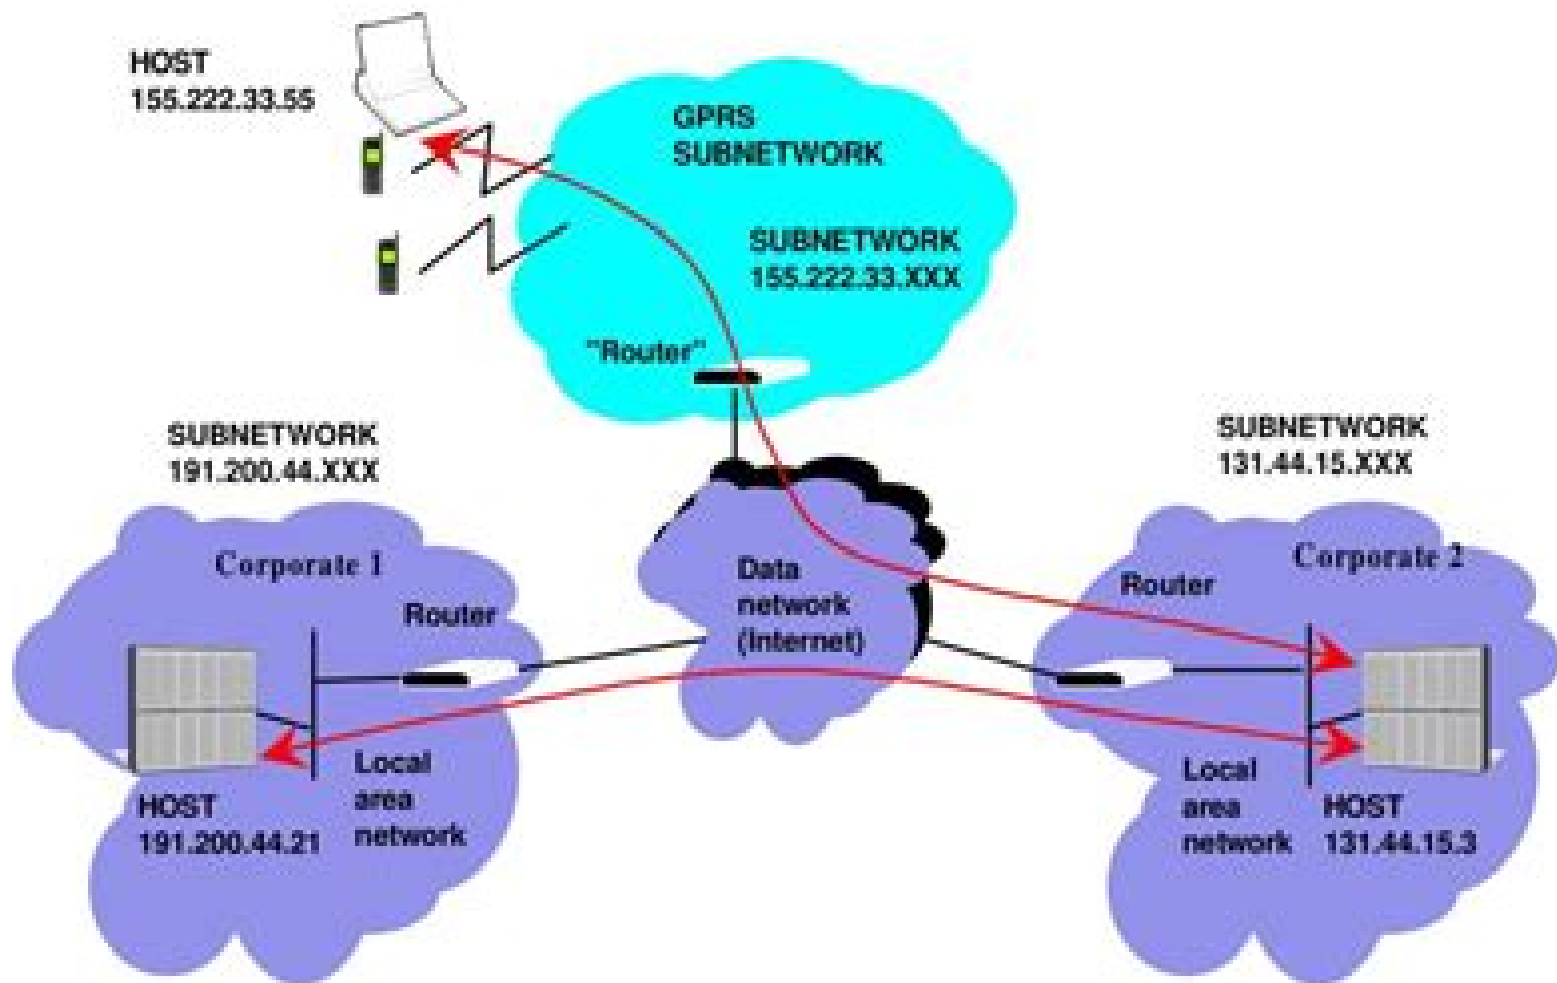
HOST
155.222.33.55

GPRS
SUBNETWORK

SUBNETWORK
155.222.33.XXX

"Router"

SUBNETWORK
191.200.44.XXX

SUBNETWORK
131.44.15.XXX

Corporate 1

Router

Data network (Internet)

Corporate 2

Router

Local area network

HOST
191.200.44.21

Local area network

HOST
131.44.15.3